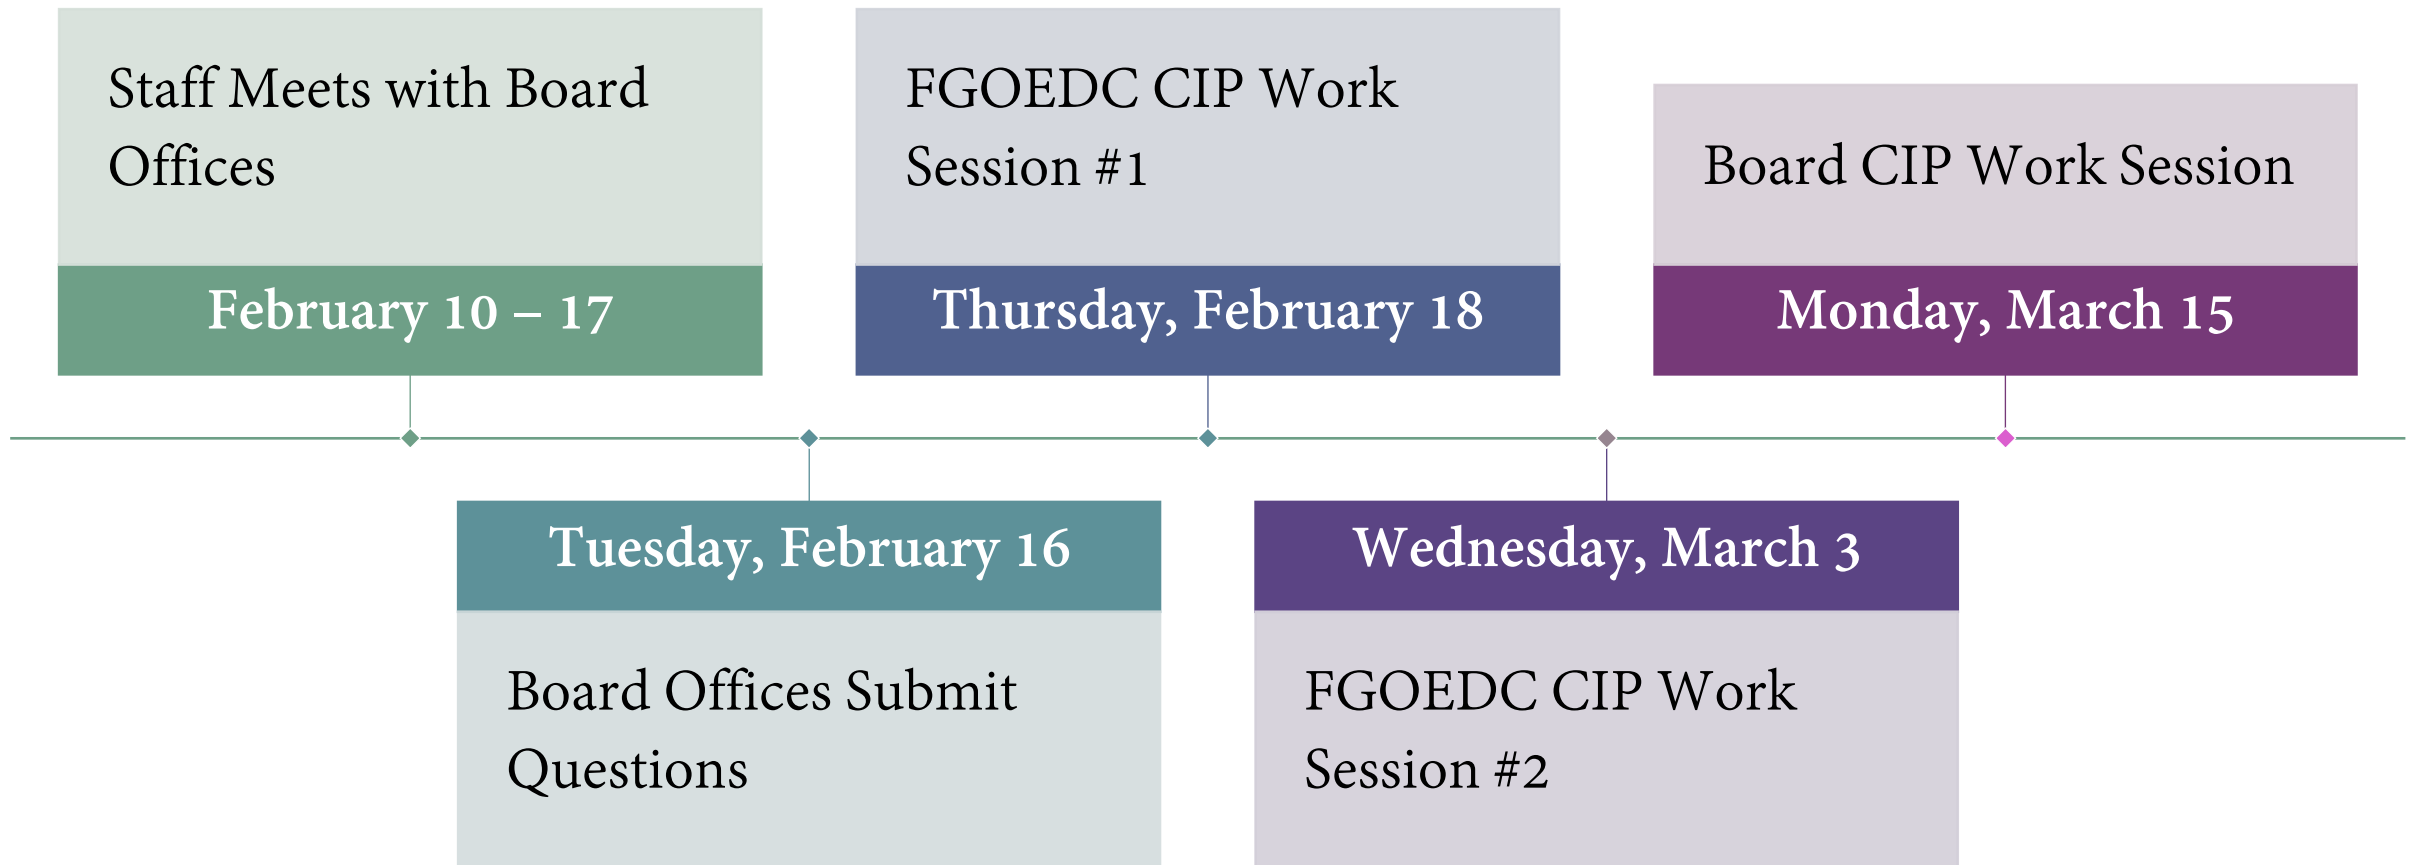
Staff Meets with Board Offices

February 10 – 17

Tuesday, February 16

Board Offices Submit Questions

FGOEDC CIP Work Session #1

Thursday, February 18

Wednesday, March 3

FGOEDC CIP Work Session #2

Board CIP Work Session

Monday, March 15